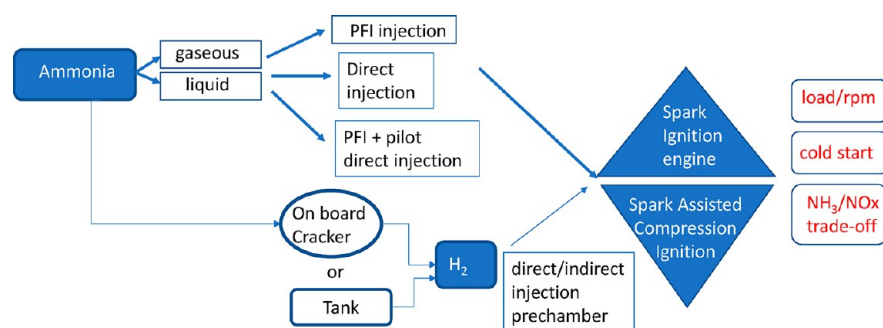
Ammonia

gaseous

liquid

PFI injection

Direct injection

PFI + pilot direct injection

On board Cracker

or

Tank

$H_2$

direct/indirect injection prechamber

Spark Ignition engine

Spark Assisted Compression Ignition

load/rpm

cold start

$NH_3$/NOx trade-off